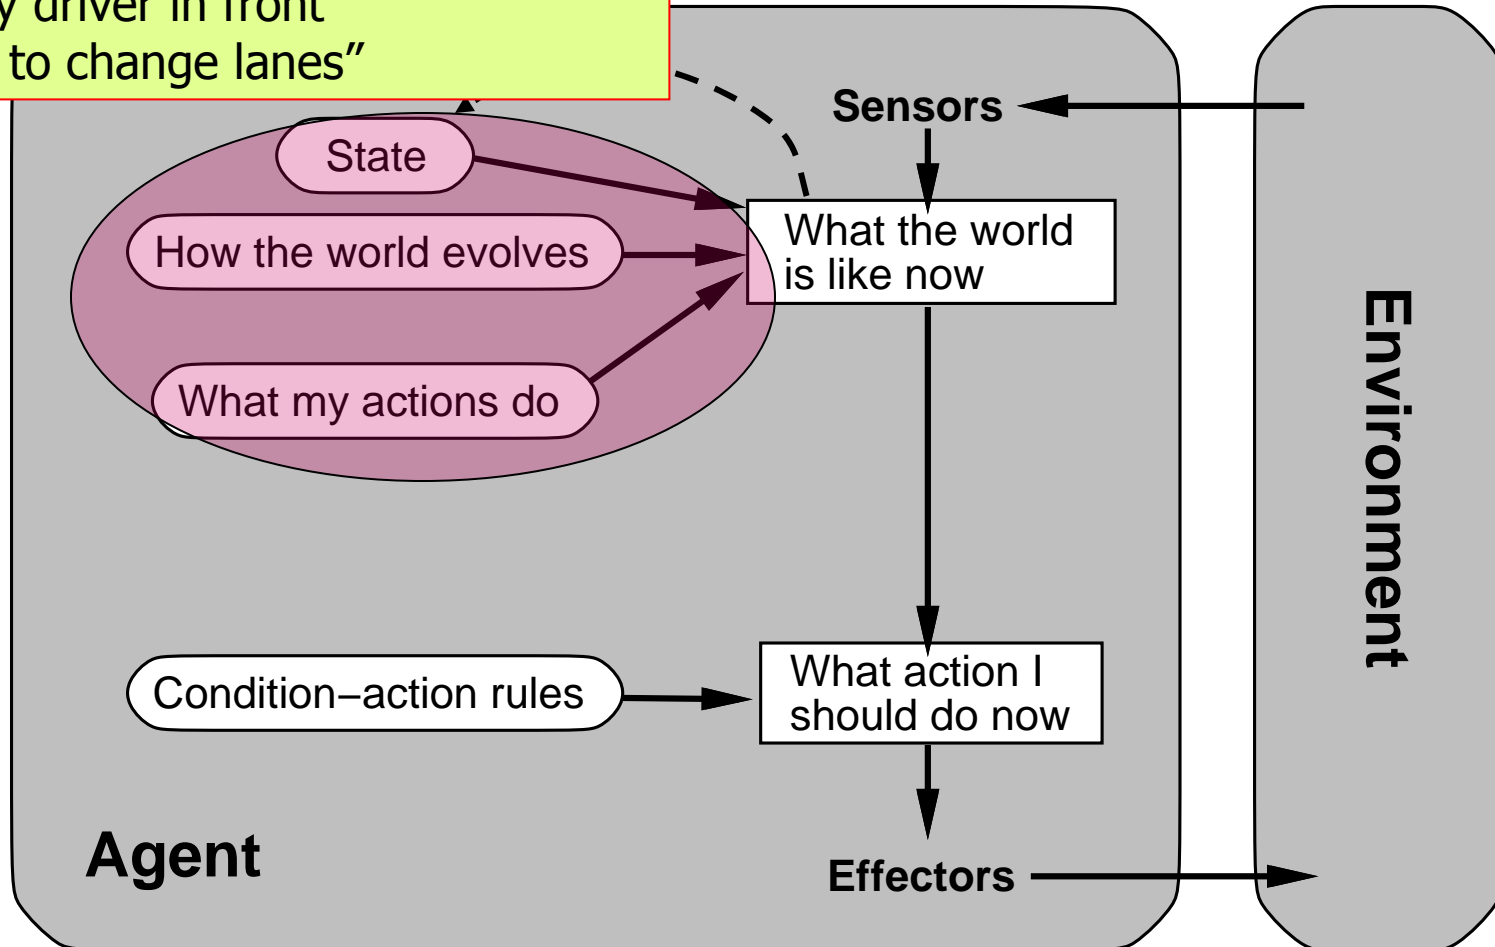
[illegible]y driver in front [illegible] to change lanes"

Sensors

State

How the world evolves

What my actions do

What the world is like now

Environment

Condition−action rules

What action I should do now

Agent

Effectors